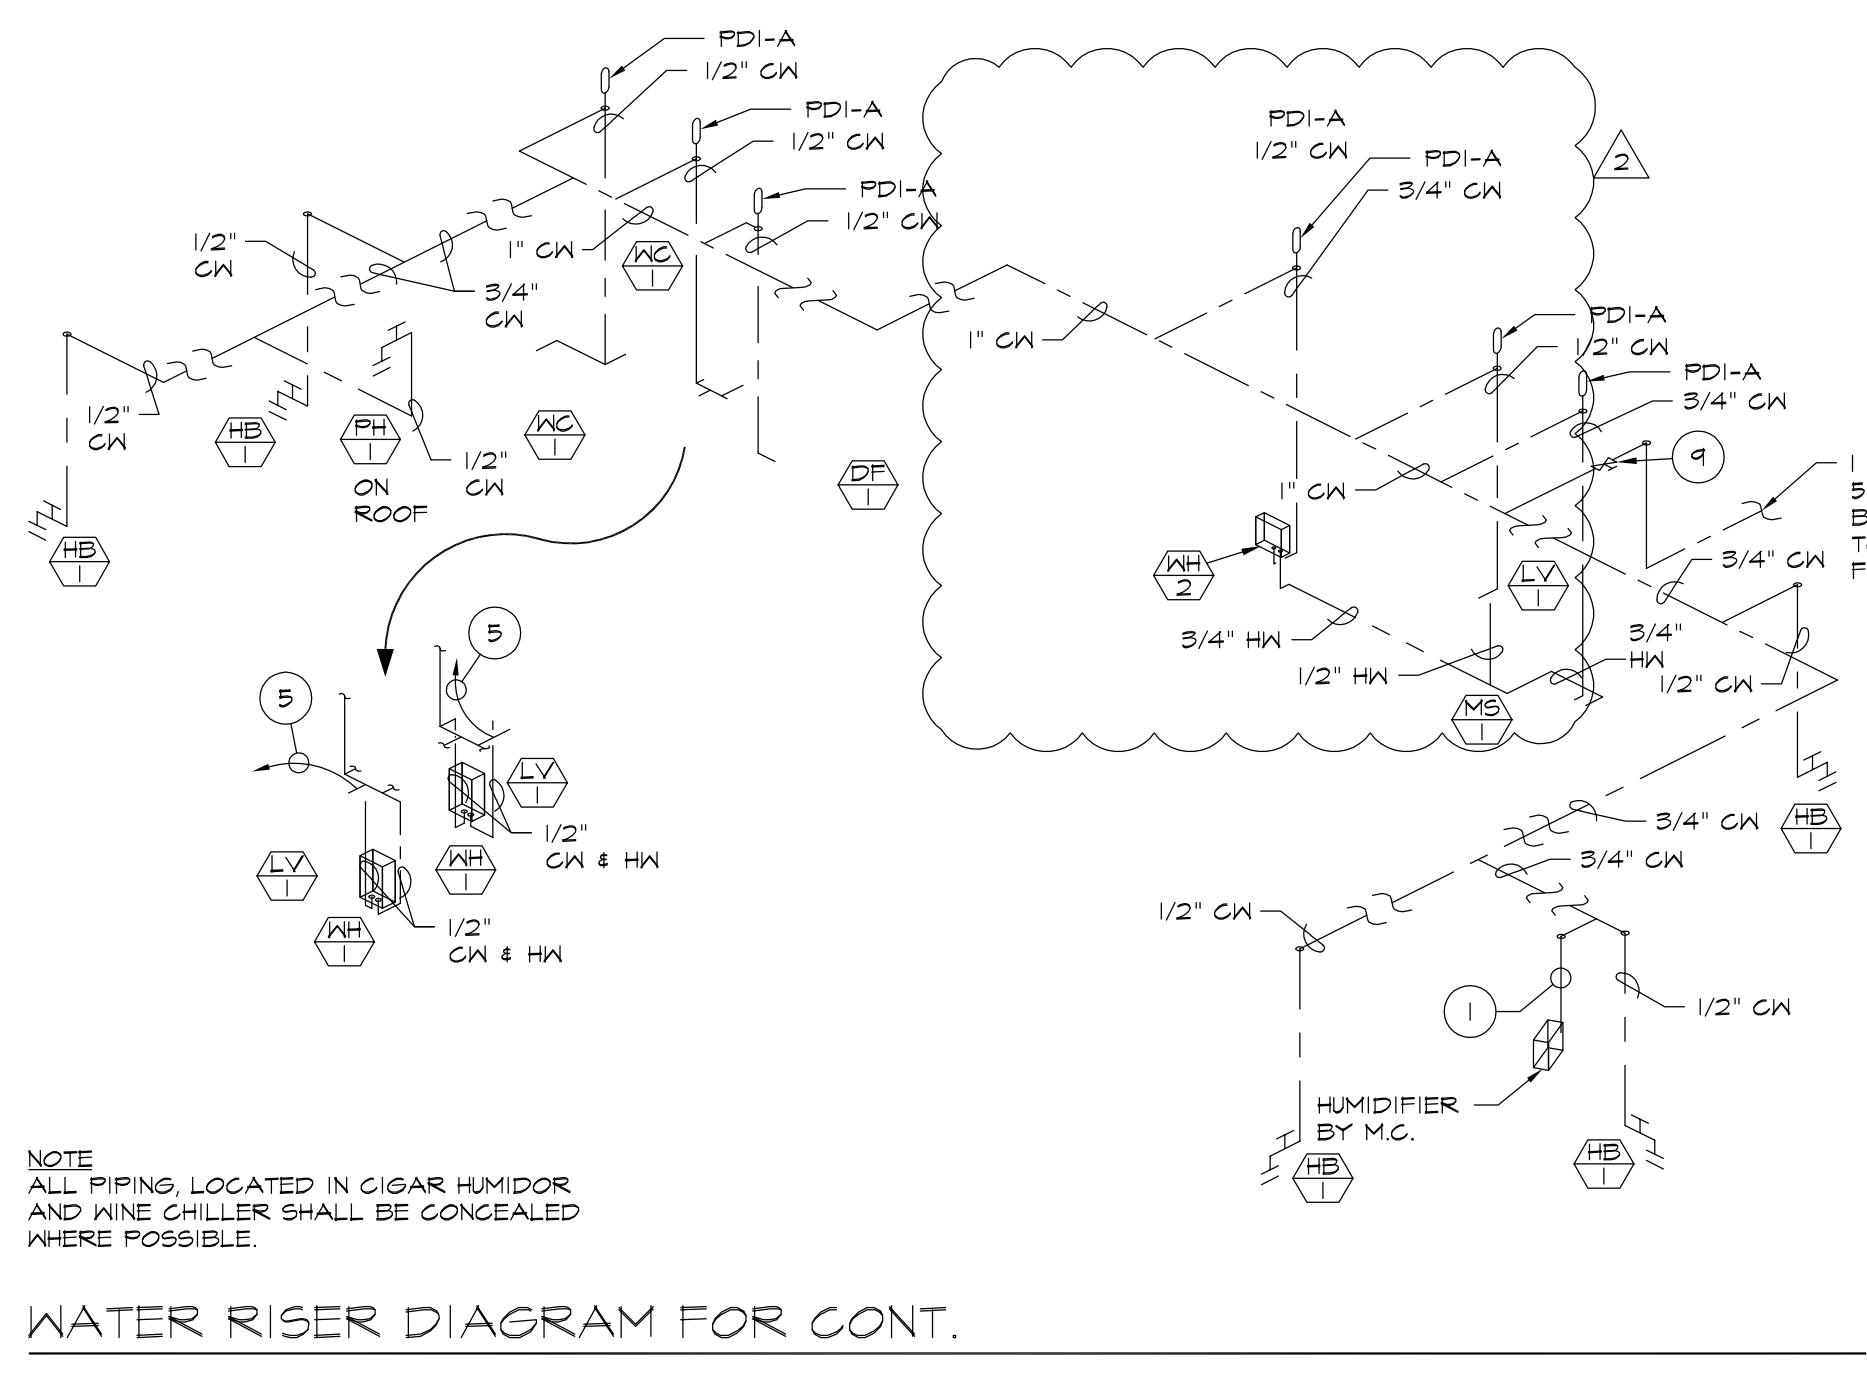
PDI-A
1/2" CW
PDI-A
1/2" CW
PDI-A
1/2" CW
1/2" CW
1" CW
3/4" CW
WC 1
1/2" CW
HB 1
PH 1
ON ROOF
1/2" CW
WC 1
DF 1
HB 1
PDI-A
1/2" CW
PDI-A
3/4" CW
2
1" CW
PDI-A
1/2" CW
PDI-A
3/4" CW
9
1" CW
WH 2
LV 1
3/4" CW
3/4" HW
3/4" HW
1/2" HW
MS 1
1/2" CW
1
5
B
T
F
5
5
LV 1
1/2" CW & HW
LV 1
WH 1
WH 1
1/2" CW & HW
3/4" CW
HB 1
3/4" CW
1/2" CW
1
1/2" CW
HUMIDIFIER BY M.C.
HB 1
HB 1
NOTE
ALL PIPING, LOCATED IN CIGAR HUMIDOR AND WINE CHILLER SHALL BE CONCEALED WHERE POSSIBLE.
WATER RISER DIAGRAM FOR CONT.